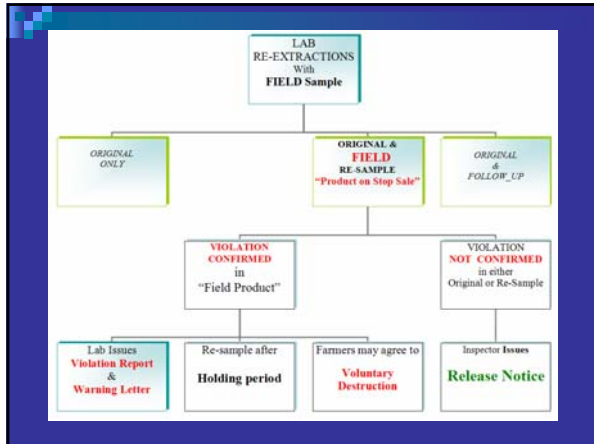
LAB RE-EXTRACTIONS With FIELD Sample

ORIGINAL ONLY

ORIGINAL & FIELD RE-SAMPLE "Product on Stop Sale"

ORIGINAL & FOLLOW_UP

VIOLATION CONFIRMED in "Field Product"

VIOLATION NOT CONFIRMED in either Original or Re-Sample

Lab Issues Violation Report & Warning Letter

Re-sample after Holding period

Farmers may agree to Voluntary Destruction

Inspector Issues Release Notice